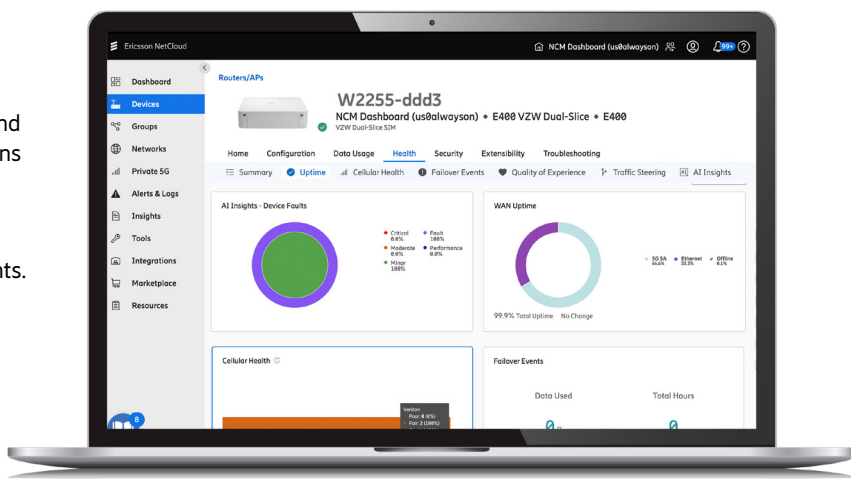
nd
ns

ts.

Ericsson NetCloud

NCM Dashboard (us0alwayson) 99+

Dashboard
Devices
Groups
Networks
Private 5G
Alerts & Logs
Insights
Tools
Integrations
Marketplace
Resources

Routers/APs

W2255-ddd3

NCM Dashboard (us0alwayson) • E400 VZW Dual-Slice • E400

VZW Dual-Slice SIM

Home Configuration Data Usage Health Security Extensibility Troubleshooting

Summary Uptime Cellular Health Failover Events Quality of Experience Traffic Steering AI Insights

AI Insights - Device Faults

Critical 0.0%
Fault 100%
Moderate 0.0%
Performance 0.0%
Minor 100%

WAN Uptime

5G SA 64.6%
Ethernet 33.3%
Offline 0.1%

99.9% Total Uptime No Change

Cellular Health

Verizon
Poor: 0 (0%)
Fair: 3 (100%)

Failover Events

Data Used

Total Hours

8